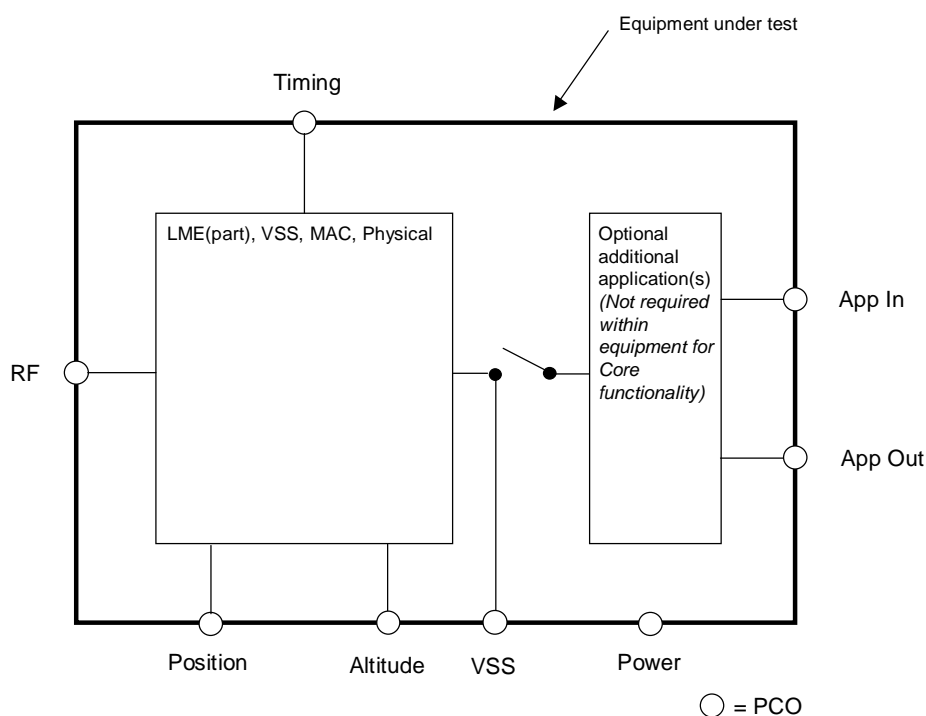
Equipment under test

Timing

LME(part), VSS, MAC, Physical

Optional additional application(s) *(Not required within equipment for Core functionality)*

App In

RF

App Out

Position

Altitude

VSS

Power

○ = PCO